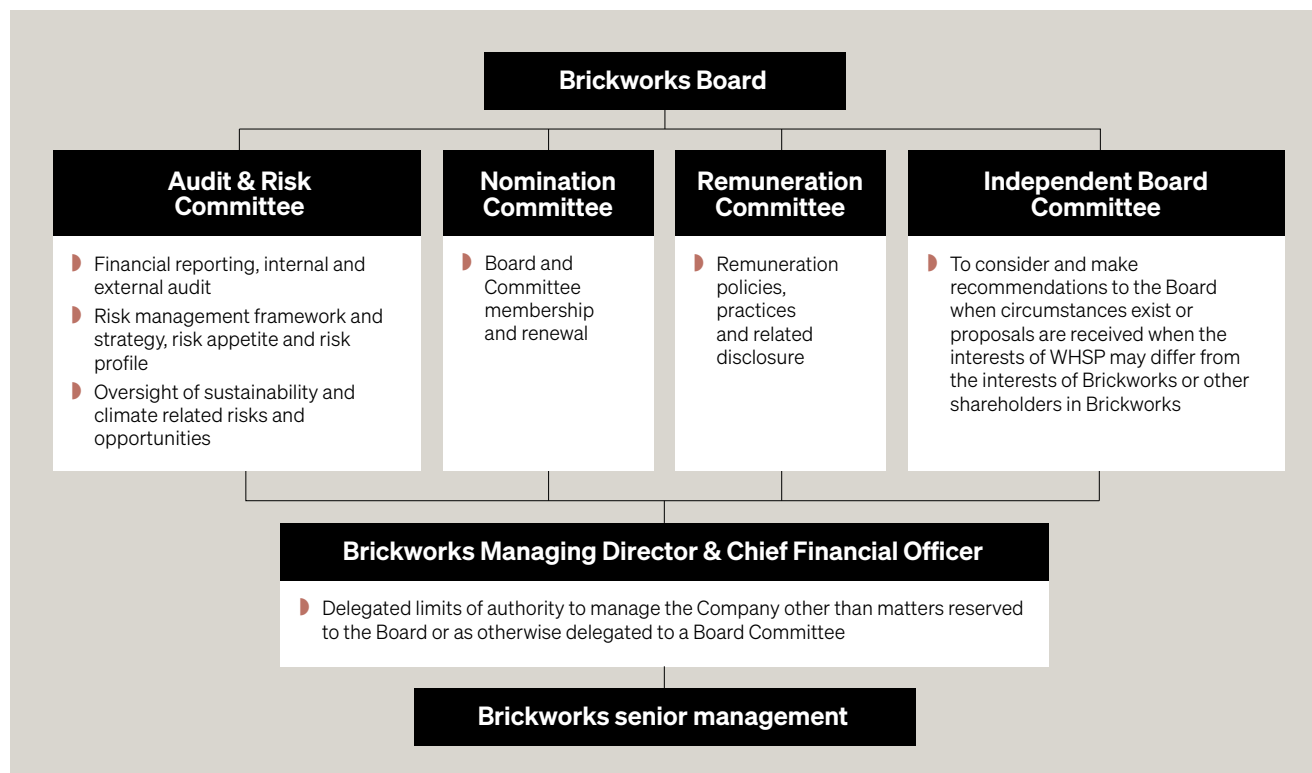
Brickworks Board

Audit & Risk Committee

- Financial reporting, internal and external audit
- Risk management framework and strategy, risk appetite and risk profile
- Oversight of sustainability and climate related risks and opportunities

Nomination Committee

- Board and Committee membership and renewal

Remuneration Committee

- Remuneration policies, practices and related disclosure

Independent Board Committee

- To consider and make recommendations to the Board when circumstances exist or proposals are received when the interests of WHSP may differ from the interests of Brickworks or other shareholders in Brickworks

Brickworks Managing Director & Chief Financial Officer

- Delegated limits of authority to manage the Company other than matters reserved to the Board or as otherwise delegated to a Board Committee

Brickworks senior management